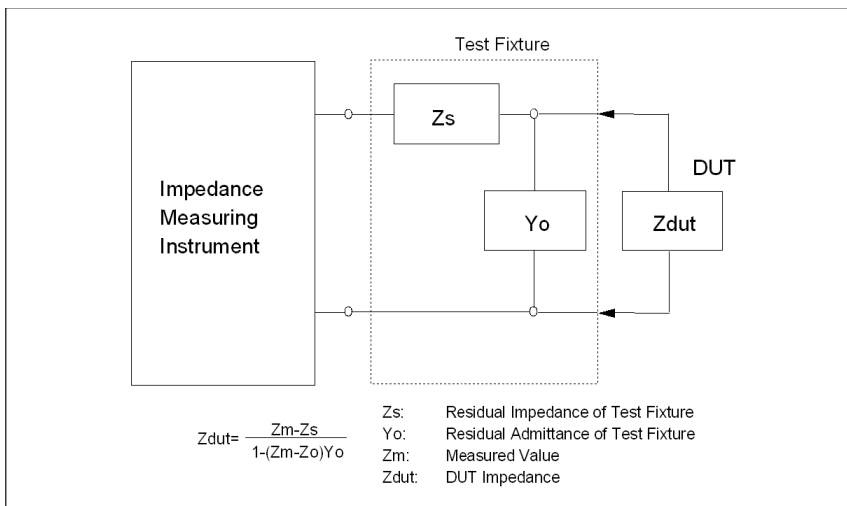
Test Fixture

Impedance Measuring Instrument

Zs

Yo

Zdut

DUT

$Zdut = \frac{Zm-Zs}{1-(Zm-Zo)Yo}$

| | |
|---|---|
| Zs: | Residual Impedance of Test Fixture |
| Yo: | Residual Admittance of Test Fixture |
| Zm: | Measured Value |
| Zdut: | DUT Impedance |